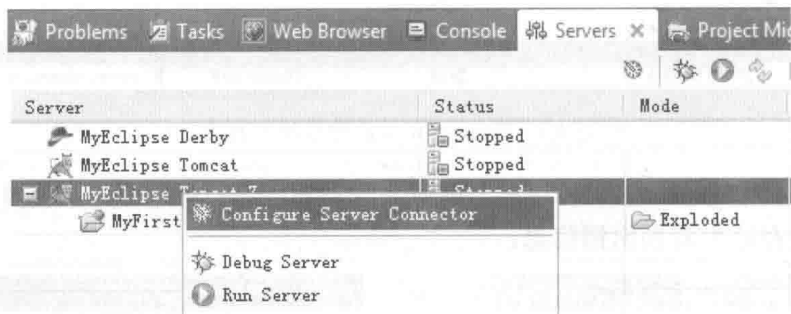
Problems Tasks Web Browser Console Servers ✕ Project Mi

| Server | Status | Mode |
|---|---|---|
| MyEclipse Derby | Stopped | |
| MyEclipse Tomcat | Stopped | |
| MyEclipse Tomcat 7 | Stopped | |
| MyFirst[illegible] | | Exploded |

Configure Server Connector
Debug Server
Run Server